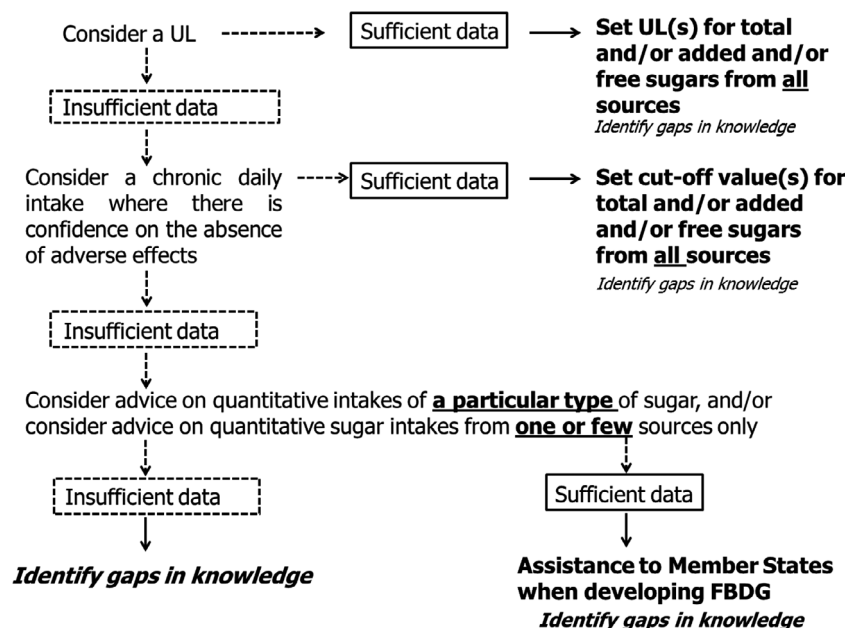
Consider a UL

Sufficient data

Set UL(s) for total and/or added and/or free sugars from all sources

Identify gaps in knowledge

Insufficient data

Consider a chronic daily intake where there is confidence on the absence of adverse effects

Sufficient data

Set cut-off value(s) for total and/or added and/or free sugars from all sources

Identify gaps in knowledge

Insufficient data

Consider advice on quantitative intakes of a particular type of sugar, and/or consider advice on quantitative sugar intakes from one or few sources only

Insufficient data

Identify gaps in knowledge

Sufficient data

Assistance to Member States when developing FBDG

Identify gaps in knowledge